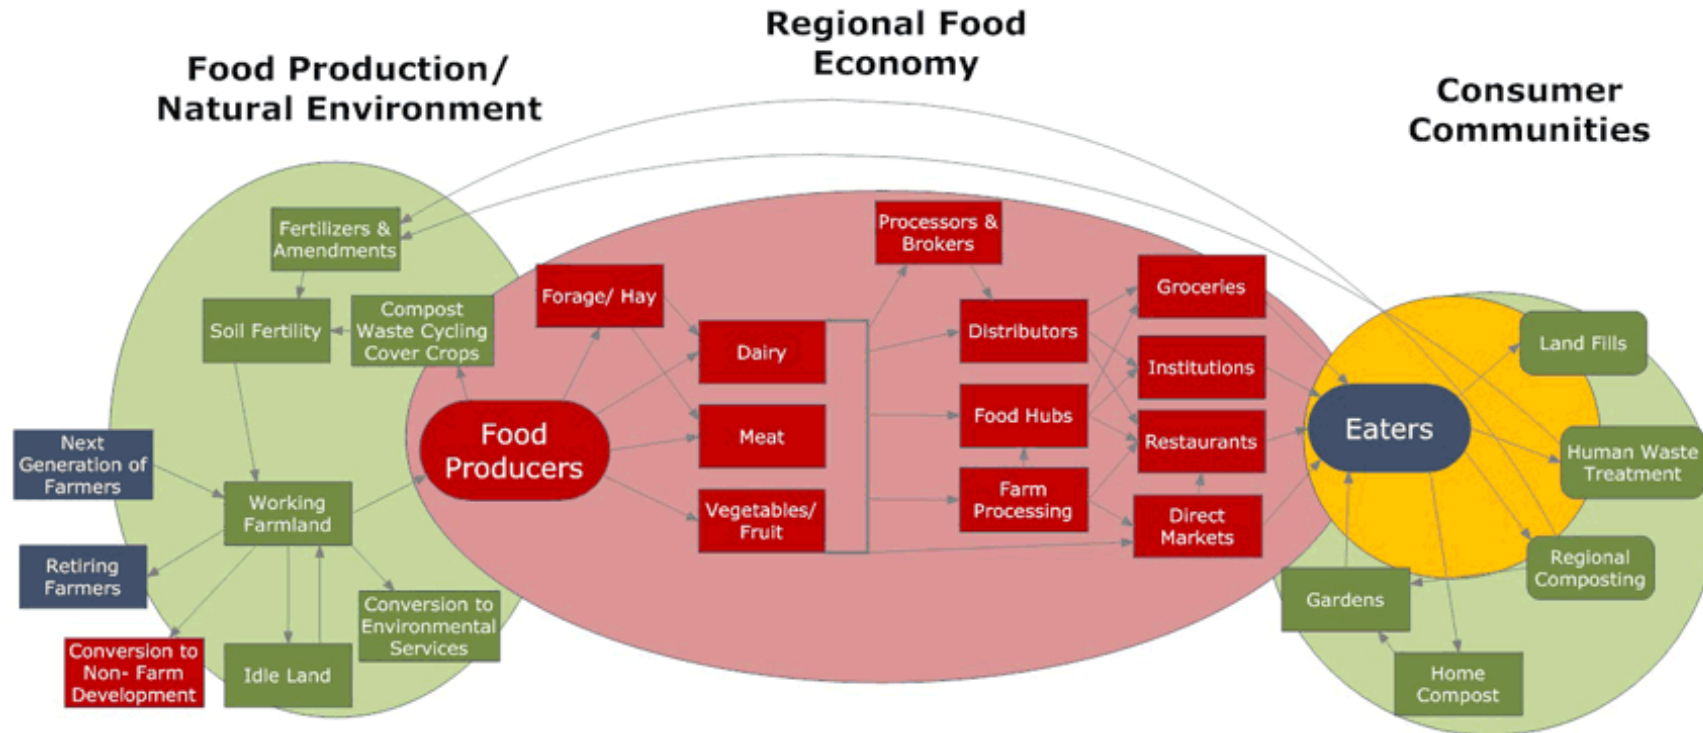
Food Production/ Natural Environment

Regional Food Economy

Consumer Communities

Fertilizers & Amendments

Soil Fertility

Compost Waste Cycling Cover Crops

Next Generation of Farmers

Working Farmland

Retiring Farmers

Conversion to Non- Farm Development

Idle Land

Conversion to Environmental Services

Food Producers

Forage/ Hay

Dairy

Meat

Vegetables/ Fruit

Processors & Brokers

Distributors

Food Hubs

Farm Processing

Groceries

Institutions

Restaurants

Direct Markets

Eaters

Land Fills

Human Waste Treatment

Regional Composting

Gardens

Home Compost